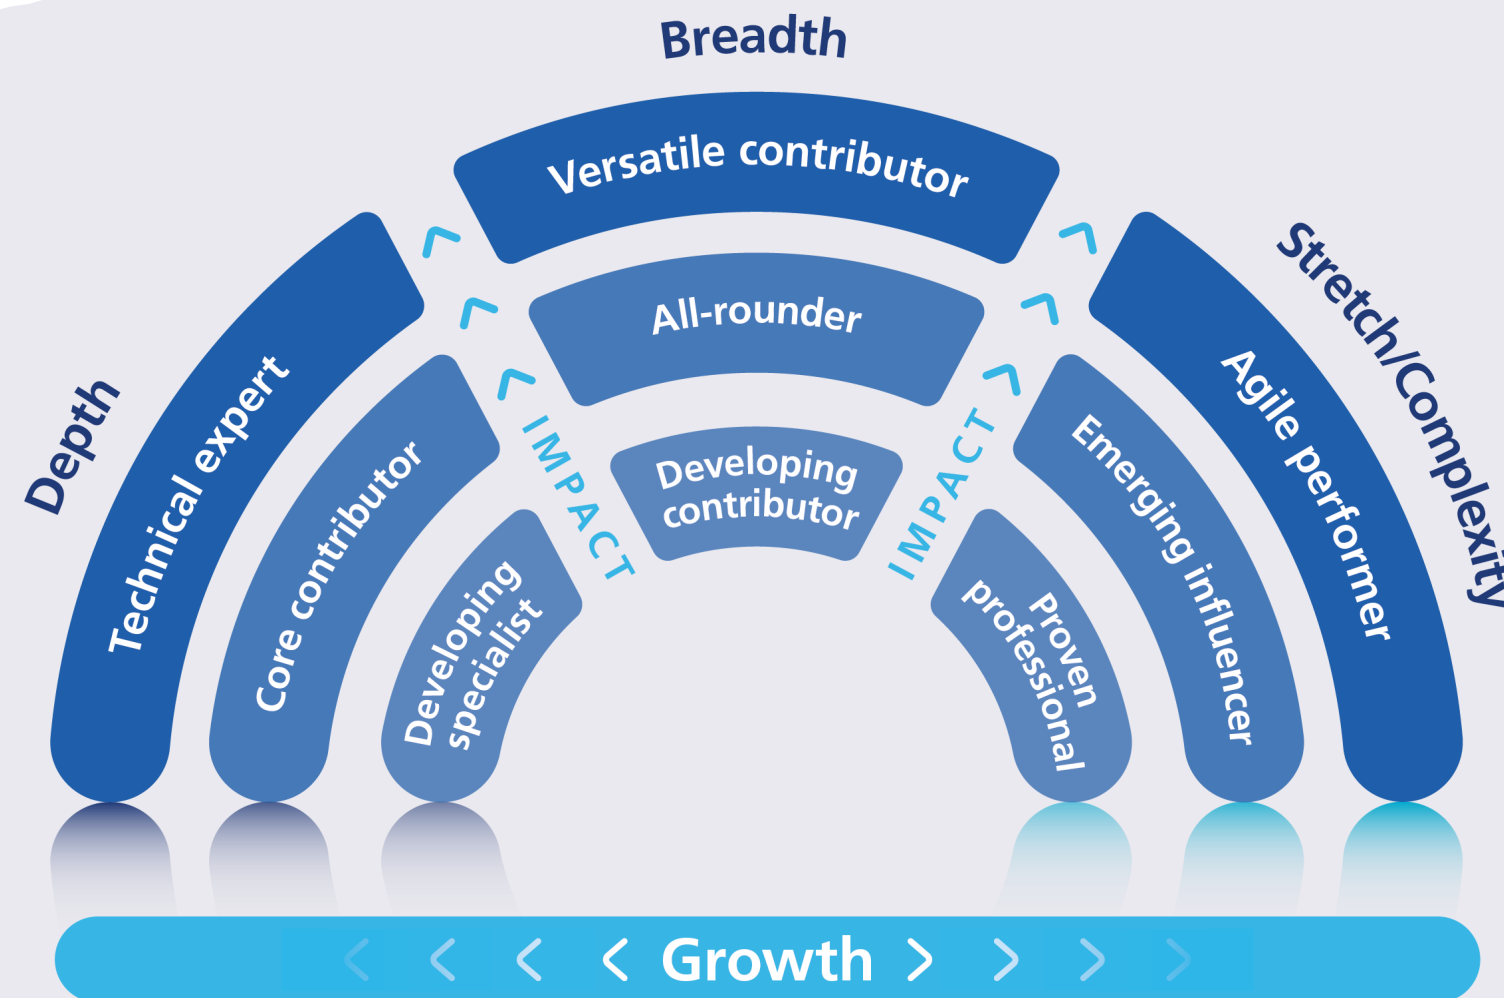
Breadth

Depth

Stretch/Complexity

Versatile contributor

All-rounder

Developing contributor

Technical expert

Core contributor

Developing specialist

IMPACT

IMPACT

Agile performer

Emerging influencer

Proven professional

Growth